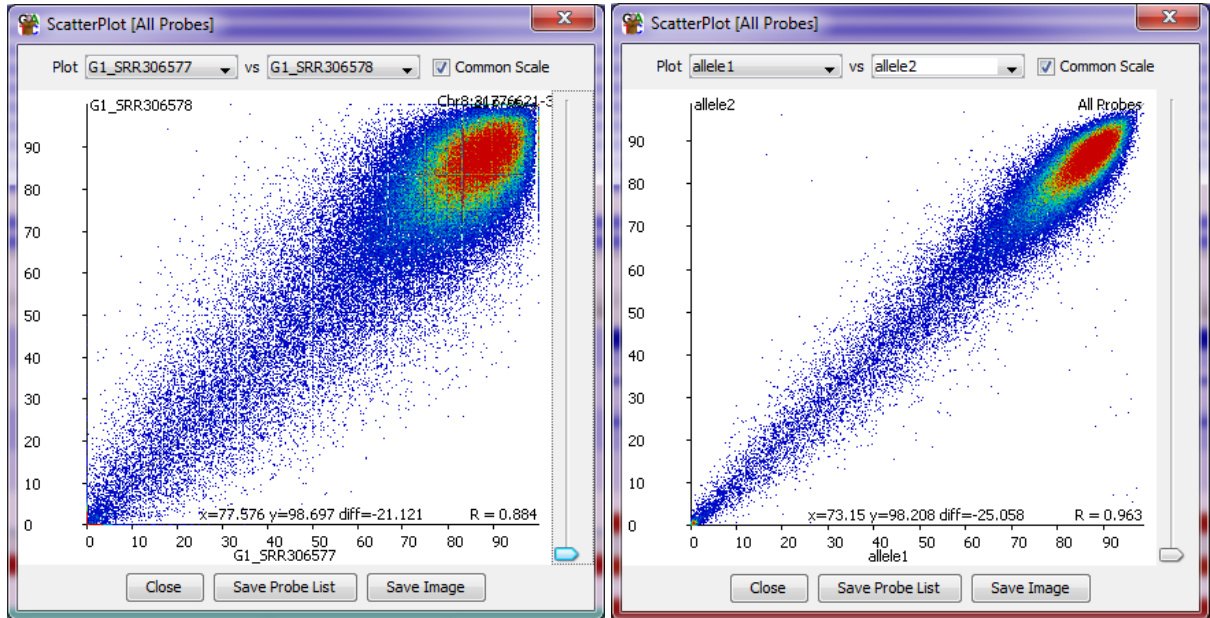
ScatterPlot [All Probes]

Plot G1_SRR306577 vs G1_SRR306578 Common Scale

G1_SRR306578

Chr8:31776621-3

90
80
70
60
50
40
30
20
10
0

x=77.576 y=98.697 diff=-21.121 R = 0.884

0 10 20 30 40 50 60 70 80 90

G1_SRR306577

Close Save Probe List Save Image

ScatterPlot [All Probes]

Plot allele1 vs allele2 Common Scale

allele2

All Probes

90
80
70
60
50
40
30
20
10
0

x=73.15 y=98.208 diff=-25.058 R = 0.963

0 10 20 30 40 50 60 70 80 90

allele1

Close Save Probe List Save Image